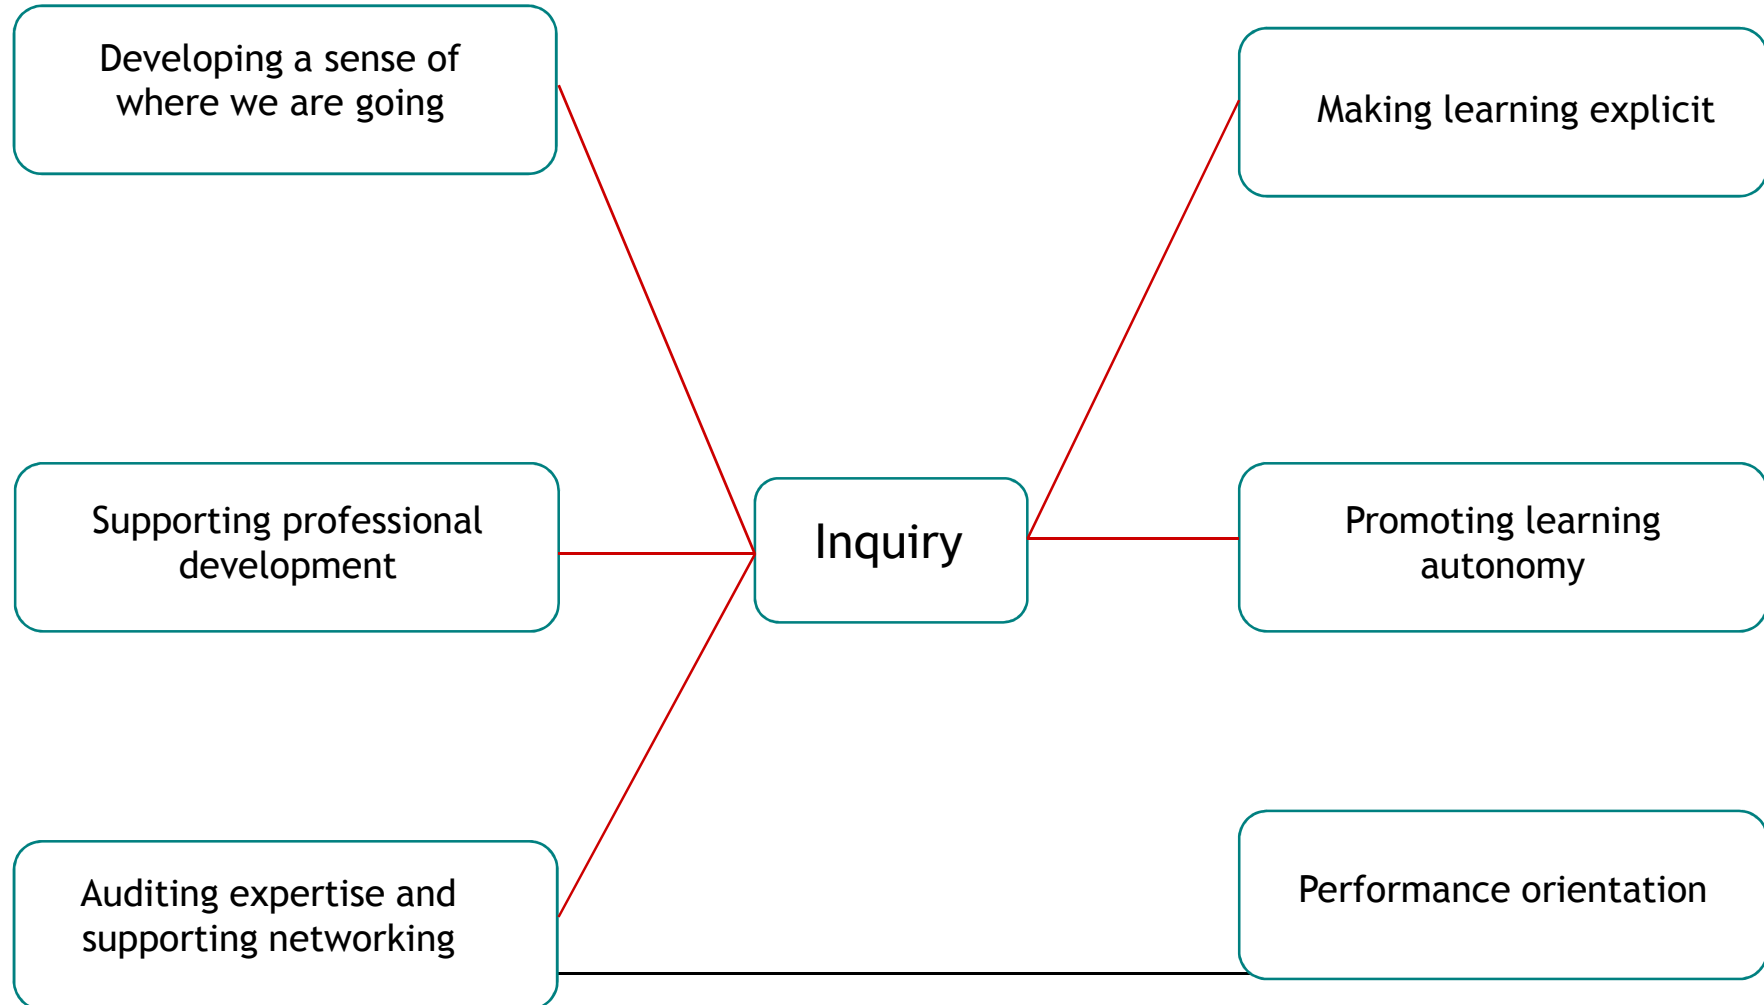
Developing a sense of where we are going

Making learning explicit

Supporting professional development

Inquiry

Promoting learning autonomy

Auditing expertise and supporting networking

Performance orientation